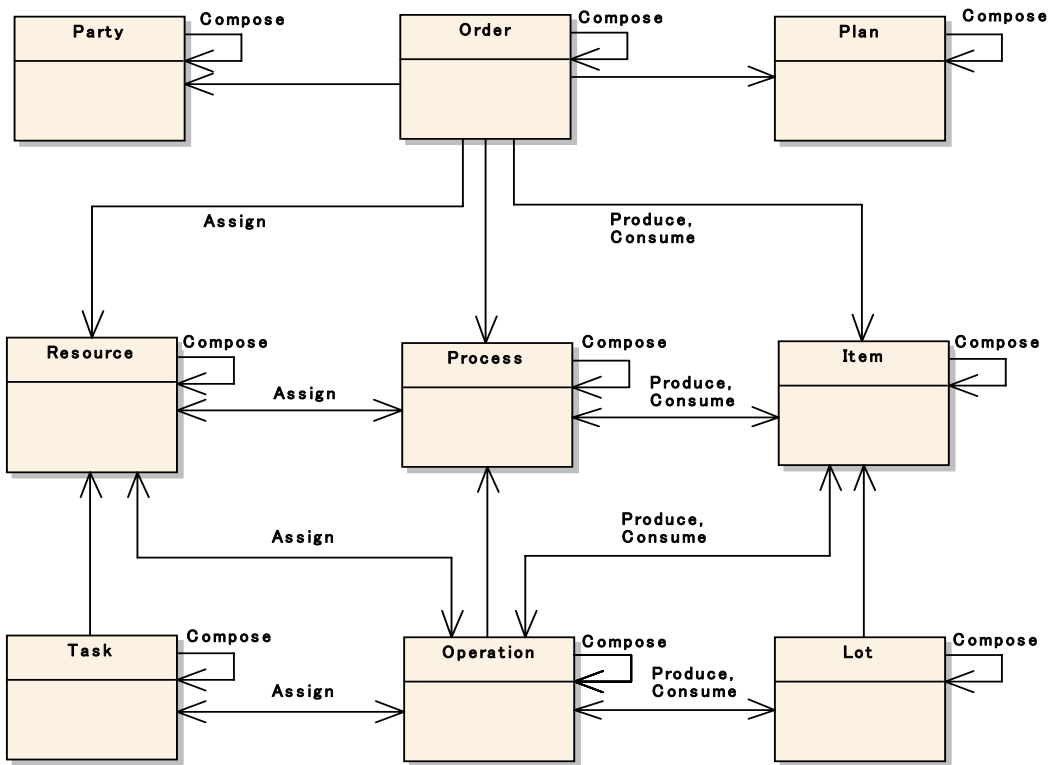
Party
Compose
Order
Compose
Plan
Compose

Assign
Produce, Consume

Resource
Compose
Assign
Process
Compose
Produce, Consume
Item
Compose

Assign
Produce, Consume

Task
Compose
Assign
Operation
Compose
Produce, Consume
Lot
Compose